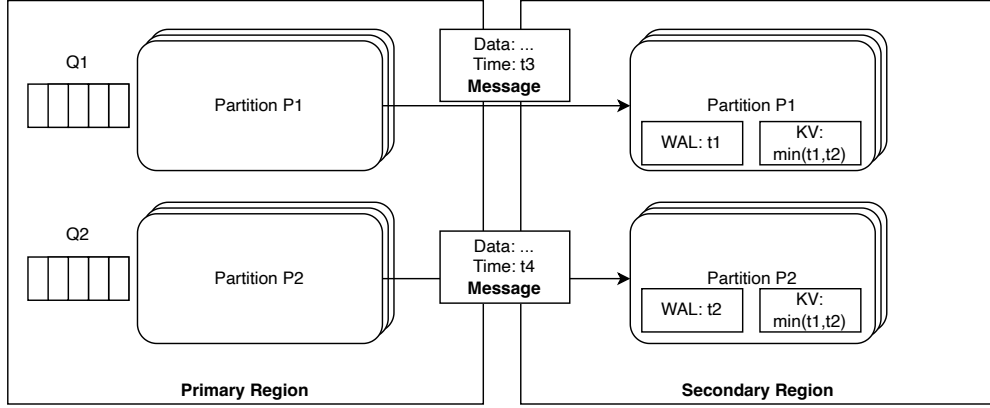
Q1

Partition P1

Data: ...
Time: t3
**Message**

Partition P1

WAL: t1

KV: min(t1,t2)

Q2

Partition P2

Data: ...
Time: t4
**Message**

Partition P2

WAL: t2

KV: min(t1,t2)

**Primary Region**

**Secondary Region**